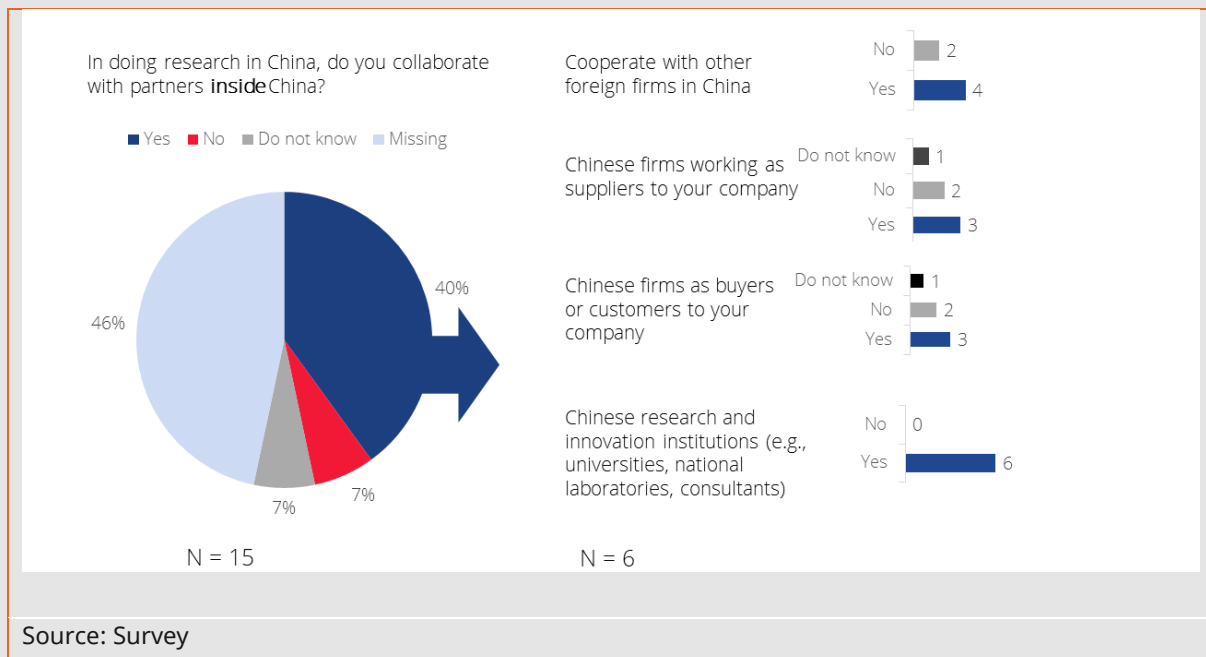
In doing research in China, do you collaborate with partners inside China?

Yes No Do not know Missing

40%

46%

7%

7%

N = 15

Cooperate with other foreign firms in China

No 2
Yes 4

Chinese firms working as suppliers to your company

Do not know 1
No 2
Yes 3

Chinese firms as buyers or customers to your company

Do not know 1
No 2
Yes 3

Chinese research and innovation institutions (e.g., universities, national laboratories, consultants)

No 0
Yes 6

N = 6

Source: Survey